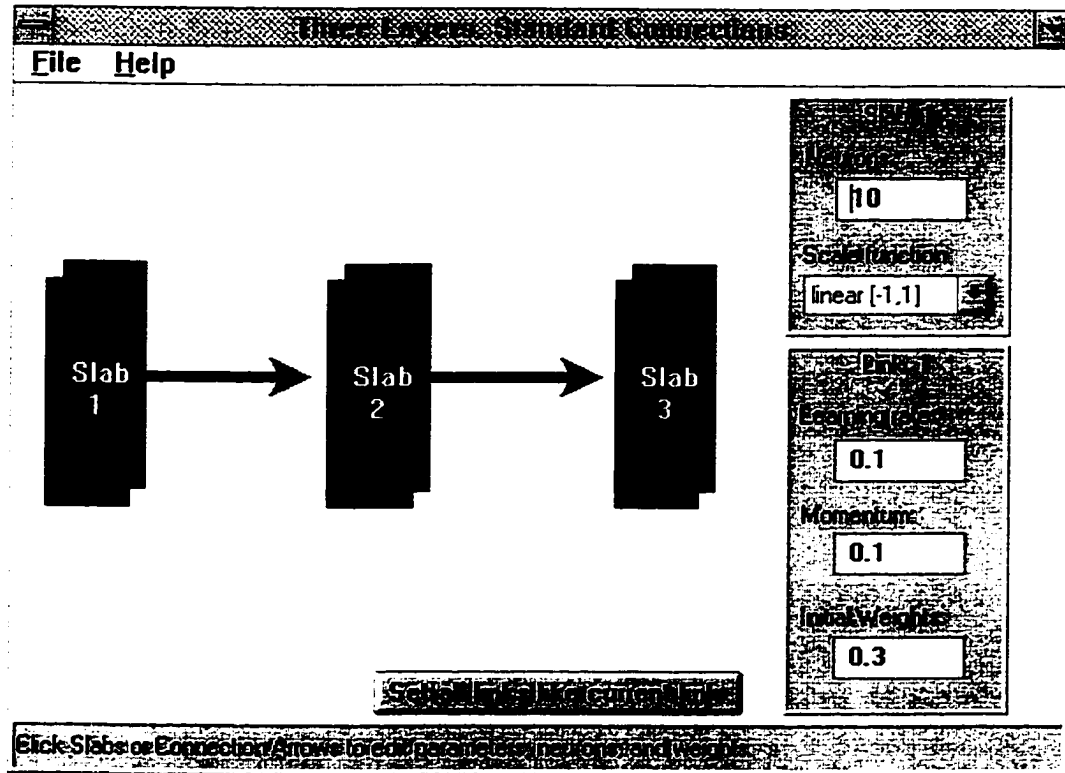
Three Layers: Standard Connections

File Help

Slab 1

Slab 2

Slab 3

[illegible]

Neurons:

10

Scale function:

linear [-1,1]

Links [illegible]

Learning rate:

0.1

Momentum:

0.1

Initial Weights:

0.3

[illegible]

Click Slabs or Connection Arrows to edit parameters, neurons and weights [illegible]